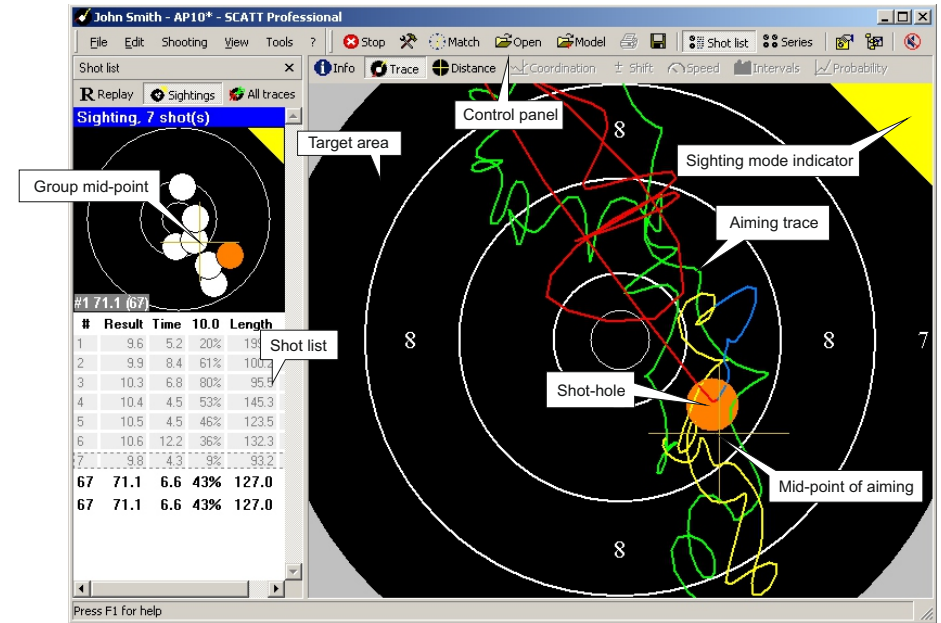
John Smith - AP10* - SCATT Professional

File Edit Shooting View Tools ? Stop Match Open Model Shot list Series

Shot list ×

Info Trace Distance Coordination Shift Speed Intervals Probability

R Replay Sightings All traces

Sighting, 7 shot(s)

Control panel

Target area

Sighting mode indicator

Group mid-point

Aiming trace

#1 71.1 (67)

| # | Result | Time | 10.0 | Length |
|---|---|---|---|---|
| 1 | 9.6 | 5.2 | 20% | 19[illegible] |
| 2 | 9.9 | 8.4 | 61% | 100.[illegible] |
| 3 | 10.3 | 6.8 | 80% | 95.5 |
| 4 | 10.4 | 4.5 | 53% | 145.3 |
| 5 | 10.5 | 4.5 | 46% | 123.5 |
| 6 | 10.6 | 12.2 | 36% | 132.3 |
| 7 | 9.8 | 4.3 | 9% | 93.2 |
| 67 | 71.1 | 6.6 | 43% | 127.0 |
| 67 | 71.1 | 6.6 | 43% | 127.0 |

Shot list

8 8 8 8 7

Shot-hole

Mid-point of aiming

Press F1 for help